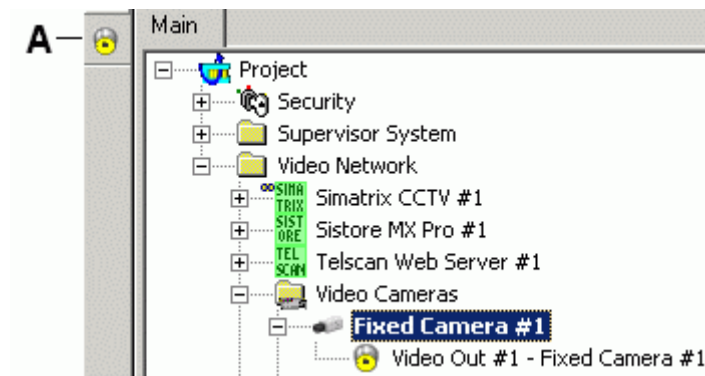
A
Main
Project
Security
Supervisor System
Video Network
SIMA TRIX
Simatrix CCTV #1
SIST ORE
Sistore MX Pro #1
TEL SCAN
Telscan Web Server #1
Video Cameras
Fixed Camera #1
Video Out #1 - Fixed Camera #1